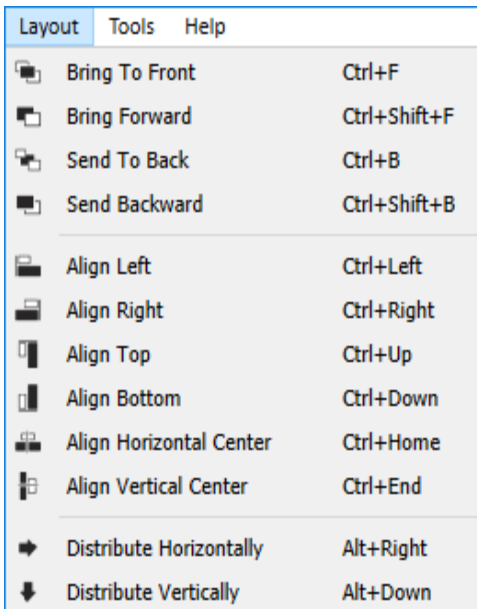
Layout Tools Help

Bring To Front Ctrl+F
Bring Forward Ctrl+Shift+F
Send To Back Ctrl+B
Send Backward Ctrl+Shift+B

Align Left Ctrl+Left
Align Right Ctrl+Right
Align Top Ctrl+Up
Align Bottom Ctrl+Down
Align Horizontal Center Ctrl+Home
Align Vertical Center Ctrl+End

Distribute Horizontally Alt+Right
Distribute Vertically Alt+Down